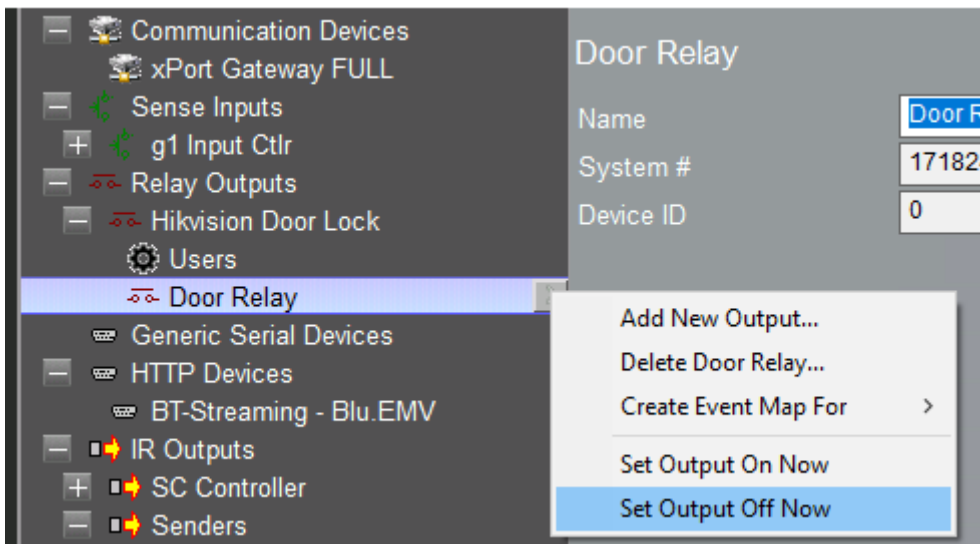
Communication Devices
xPort Gateway FULL
Sense Inputs
g1 Input Ctlr
Relay Outputs
Hikvision Door Lock
Users
Door Relay
Generic Serial Devices
HTTP Devices
BT-Streaming - Blu.EMV
IR Outputs
SC Controller
Senders

Door Relay
Name | Door R
System # | 17182
Device ID | 0

Add New Output...
Delete Door Relay...
Create Event Map For
Set Output On Now
Set Output Off Now